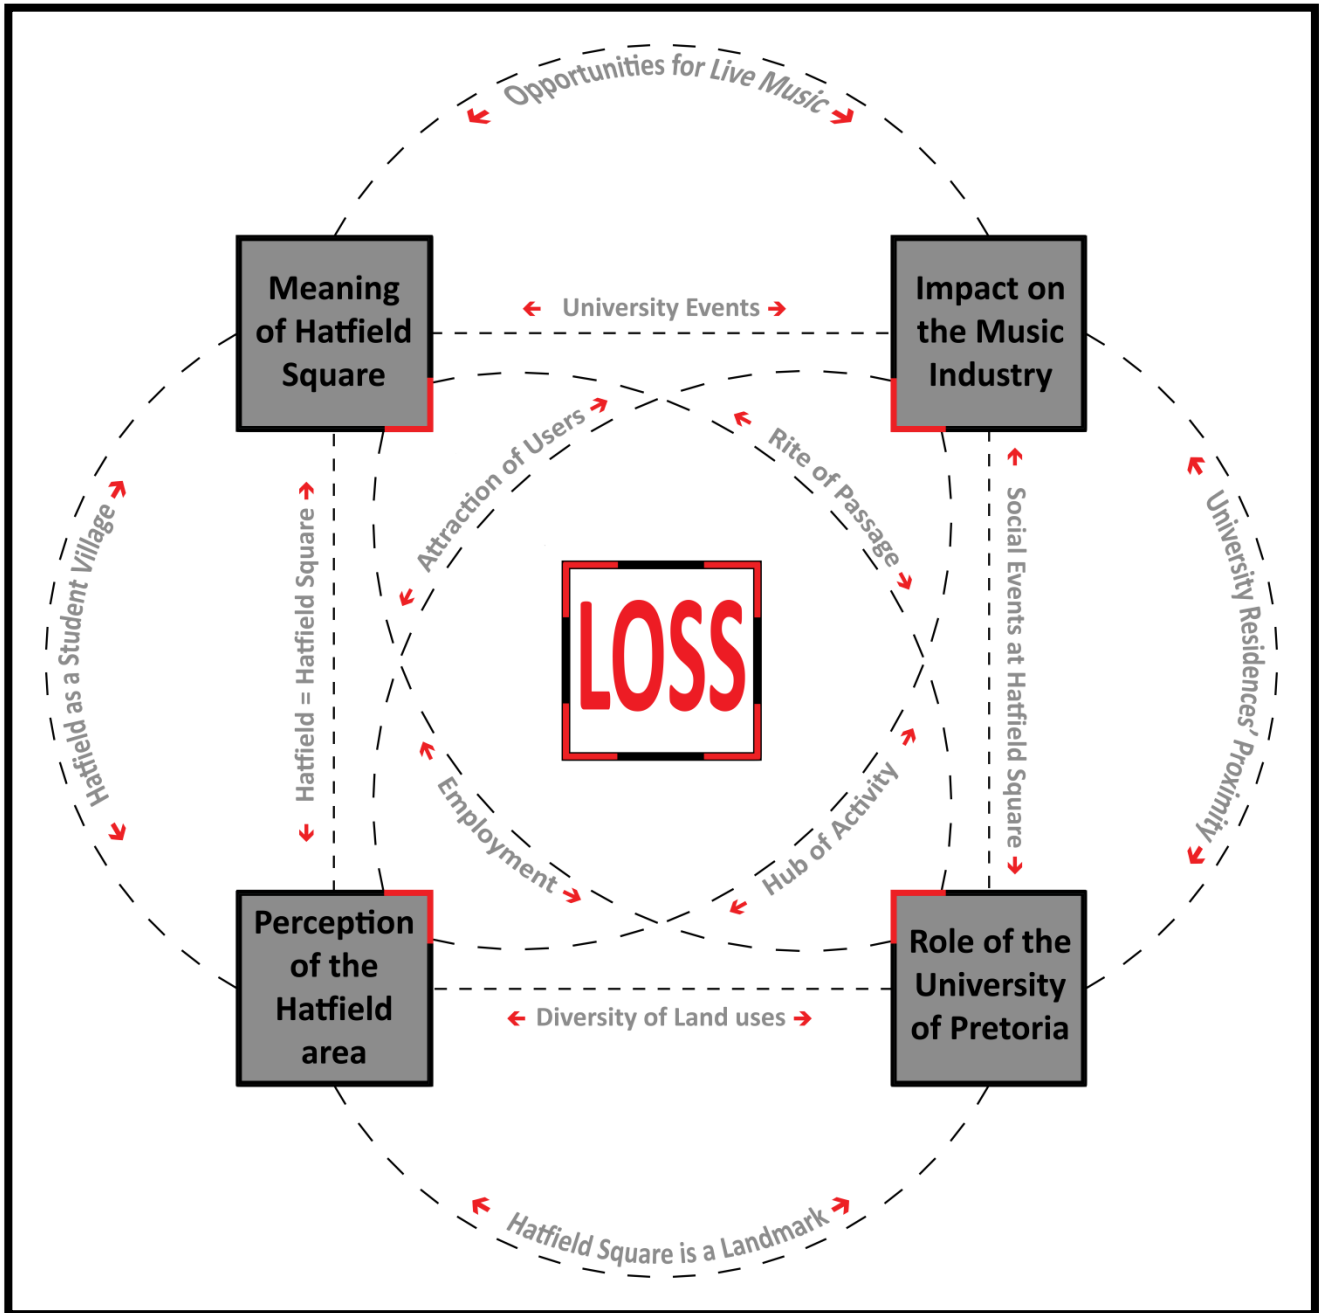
Opportunities for Live Music

Meaning of Hatfield Square

University Events

Impact on the Music Industry

Attraction of Users

Rite of Passage

Hatfield as a Student Village

Hatfield = Hatfield Square

LOSS

Social Events at Hatfield Square

University Residences' Proximity

Employment

Hub of Activity

Perception of the Hatfield area

Diversity of Land uses

Role of the University of Pretoria

Hatfield Square is a Landmark